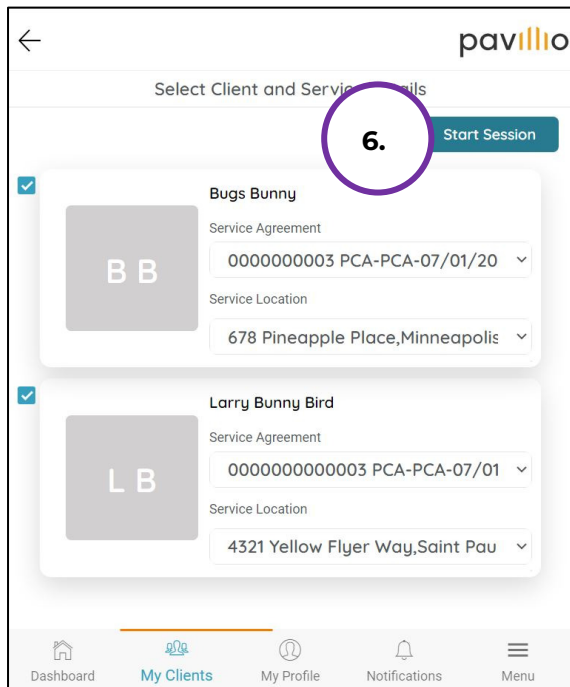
pavillio

Select Client and Servi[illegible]ils

6.

Start Session

B B

Bugs Bunny

Service Agreement

0000000003 PCA-PCA-07/01/20

Service Location

678 Pineapple Place,Minneapolis

L B

Larry Bunny Bird

Service Agreement

0000000000003 PCA-PCA-07/01

Service Location

4321 Yellow Flyer Way,Saint Pau

Dashboard

My Clients

My Profile

Notifications

Menu